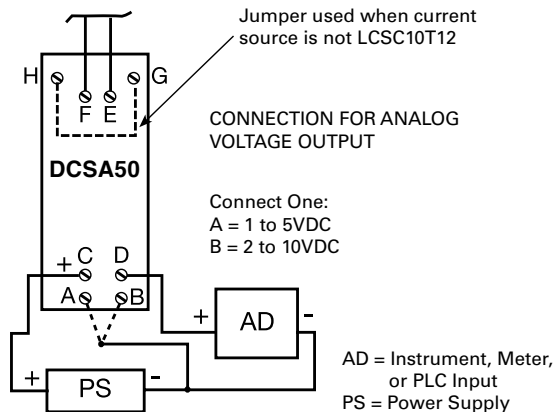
Jumper used when current source is not LCSC10T12

H
F
E
G

CONNECTION FOR ANALOG VOLTAGE OUTPUT

DCSA50

Connect One:
A = 1 to 5VDC
B = 2 to 10VDC

+
C
D
A
B

+
AD
-

+
PS
-

AD = Instrument, Meter, or PLC Input
PS = Power Supply